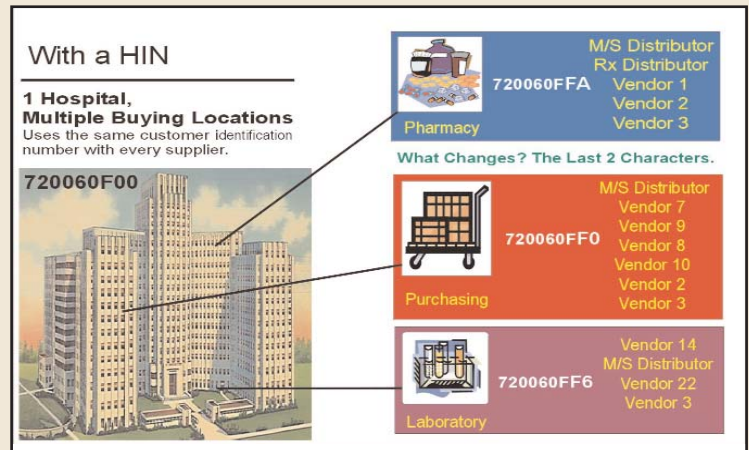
With a HIN

1 Hospital, Multiple Buying Locations
Uses the same customer identification number with every supplier.

720060F00

Pharmacy
720060FFA
M/S Distributor
Rx Distributor
Vendor 1
Vendor 2
Vendor 3

What Changes? The Last 2 Characters.

Purchasing
720060FF0
M/S Distributor
Vendor 7
Vendor 9
Vendor 8
Vendor 10
Vendor 2
Vendor 3

Laboratory
720060FF6
Vendor 14
M/S Distributor
Vendor 22
Vendor 3